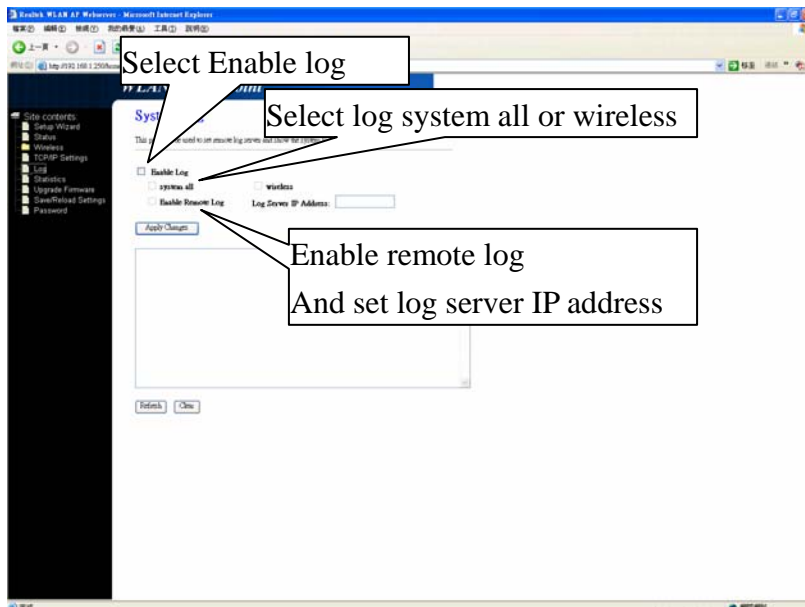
Realtek WLAN AP Webserver - Microsoft Internet Explorer

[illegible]

http://192.168.1.250/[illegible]

Select Enable log

Site contents:
Setup Wizard
Status
Wireless
TCP/IP Settings
Log
Statistics
Upgrade Firmware
Save/Reload Settings
Password

Syst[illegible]

Select log system all or wireless

This p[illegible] used to set remote log server and show the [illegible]

Enable Log
system all
wireless
Enable Remote Log
Log Server IP Address:

Apply Changes

Enable remote log

And set log server IP address

Refresh
Clear